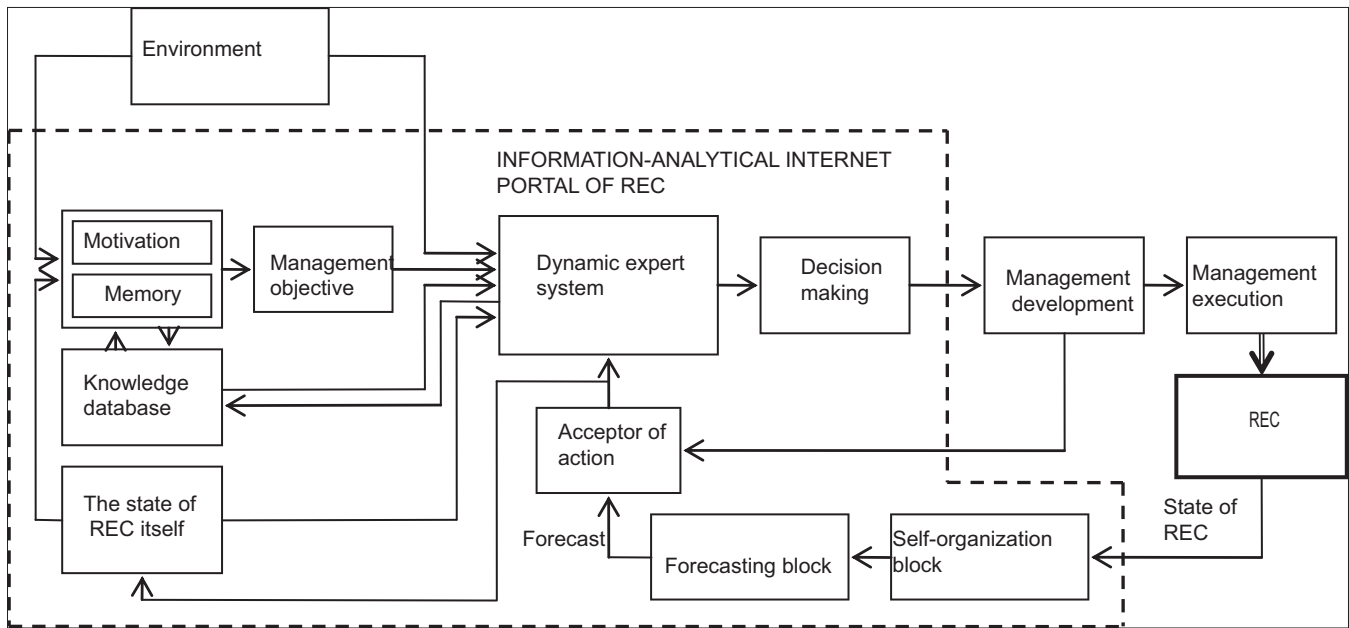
Environment

INFORMATION-ANALYTICAL INTERNET PORTAL OF REC

Motivation

Memory

Management objective

Dynamic expert system

Decision making

Management development

Management execution

Knowledge database

Acceptor of action

REC

The state of REC itself

State of REC

Forecast

Forecasting block

Self-organization block